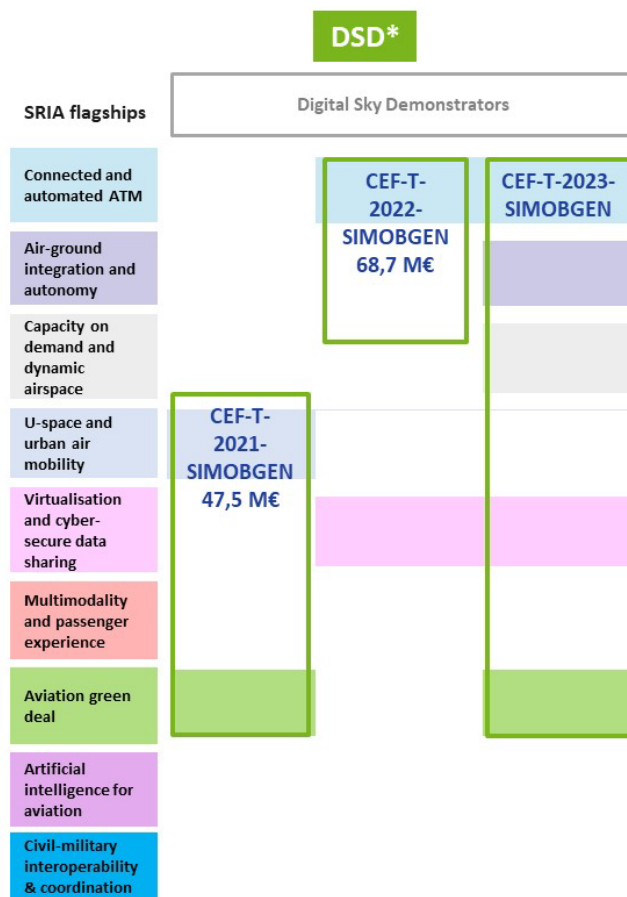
DSD*

SRIA flagships

Digital Sky Demonstrators

Connected and automated ATM

Air-ground integration and autonomy

Capacity on demand and dynamic airspace

U-space and urban air mobility

Virtualisation and cyber-secure data sharing

Multimodality and passenger experience

Aviation green deal

Artificial intelligence for aviation

Civil-military interoperability & coordination

CEF-T-2022-SIMOBGEN 68,7 M€

CEF-T-2023-SIMOBGEN

CEF-T-2021-SIMOBGEN 47,5 M€